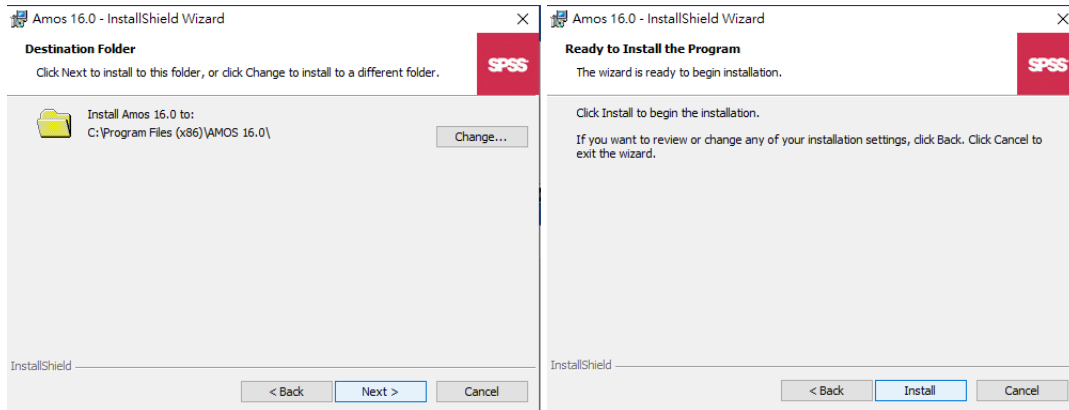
Amos 16.0 - InstallShield Wizard

Destination Folder

Click Next to install to this folder, or click Change to install to a different folder.

SPSS

Install Amos 16.0 to:
C:\Program Files (x86)\AMOS 16.0\

Change...

InstallShield

< Back

Next >

Cancel

Amos 16.0 - InstallShield Wizard

Ready to Install the Program

The wizard is ready to begin installation.

SPSS

Click Install to begin the installation.

If you want to review or change any of your installation settings, click Back. Click Cancel to exit the wizard.

InstallShield

< Back

Install

Cancel